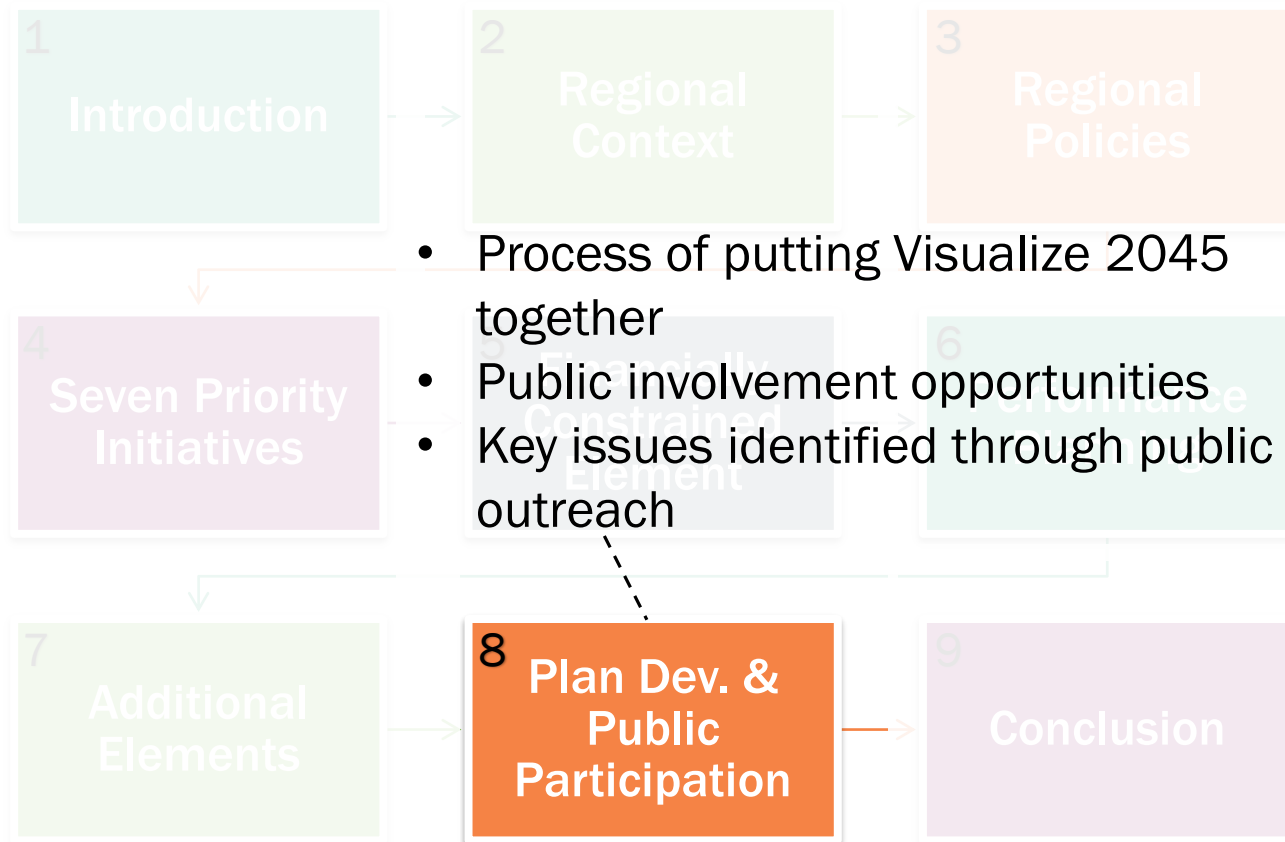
1
Introduction

2
Regional Context

3
Regional Policies

- Process of putting Visualize 2045 together
- Public involvement opportunities
- Key issues identified through public outreach

4
Seven Priority Initiatives

5
Financially Constrained Element

6
Performance Planning

7
Additional Elements

8
Plan Dev. & Public Participation

9
Conclusion